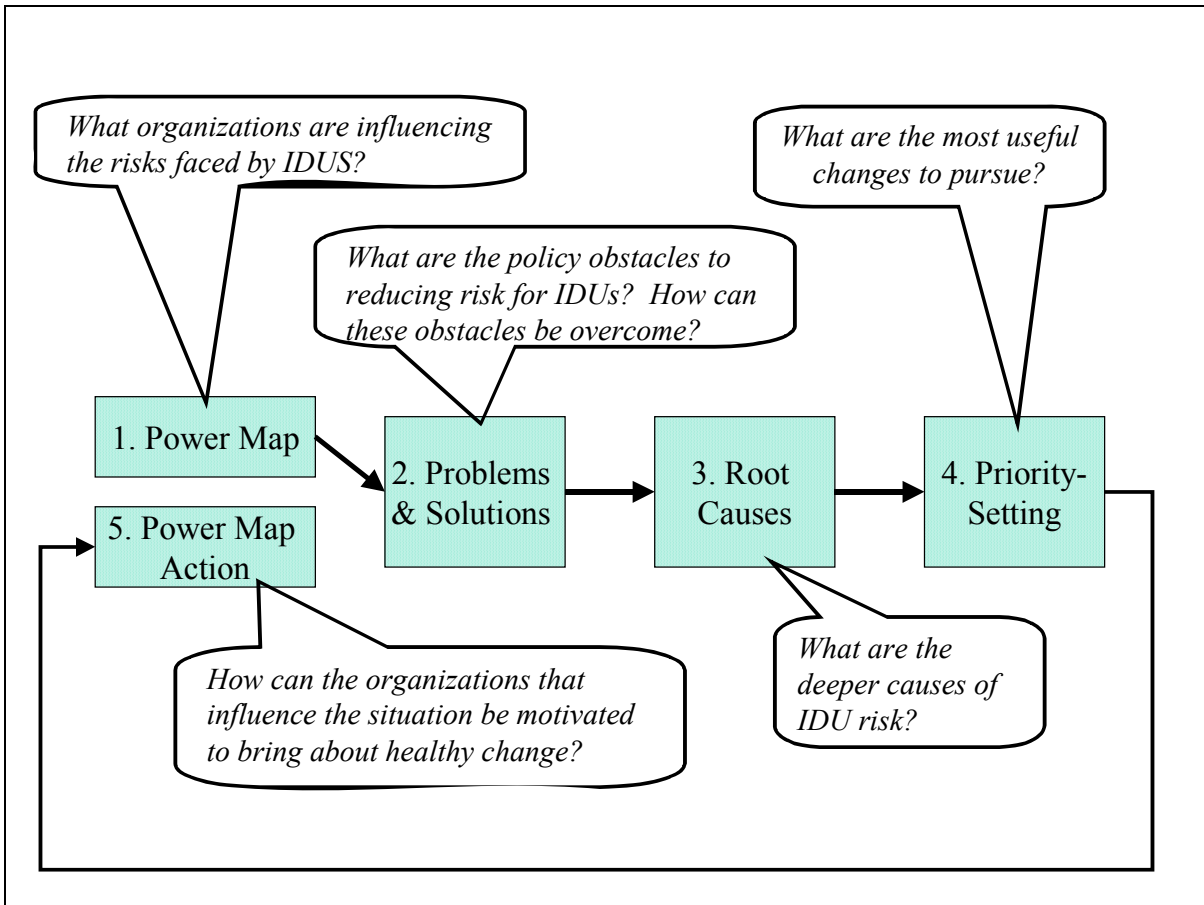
What organizations are influencing the risks faced by IDUS?

What are the most useful changes to pursue?

What are the policy obstacles to reducing risk for IDUs? How can these obstacles be overcome?

1. Power Map

2. Problems & Solutions

3. Root Causes

4. Priority-Setting

5. Power Map Action

How can the organizations that influence the situation be motivated to bring about healthy change?

What are the deeper causes of IDU risk?